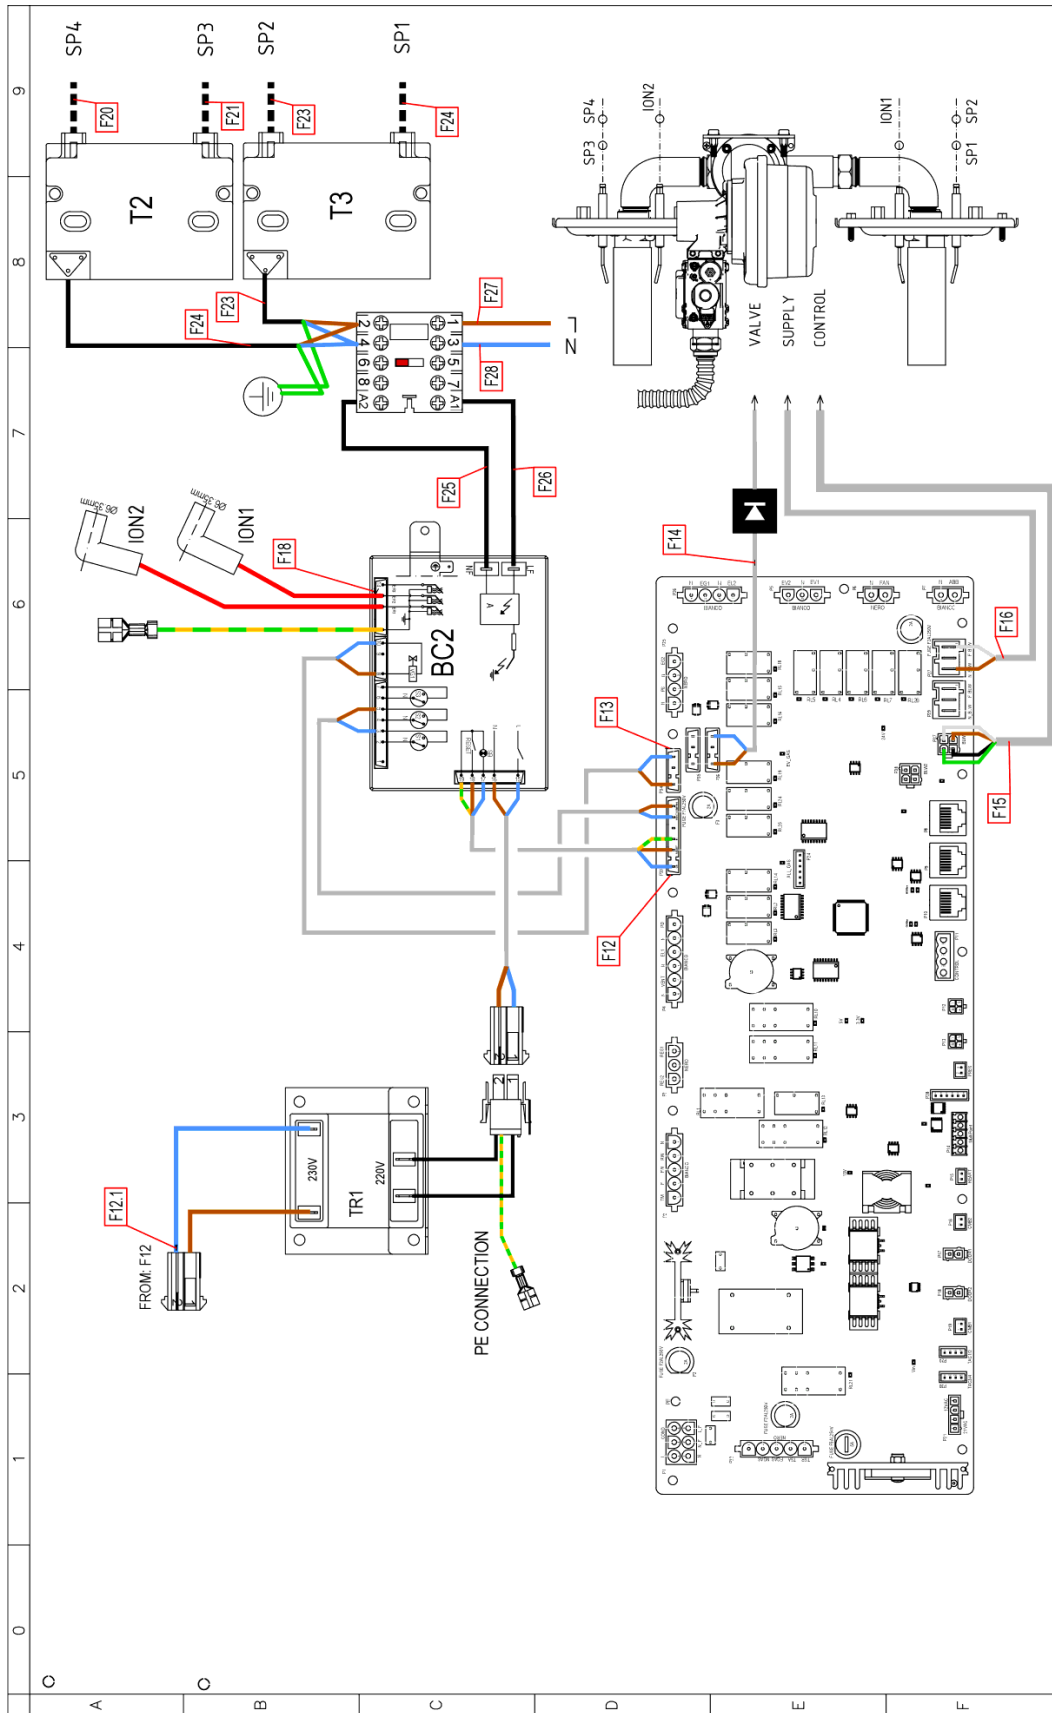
SP4
SP3
SP2
SP1
F20
F21
F23
F24
T2
T3
SP3 SP4
ION2
ION1
SP1 SP2
F24
F23
F27
L
N
F28
VALVE
SUPPLY
CONTROL
F25
F26
Ø6 35mm
ION2
Ø6 35mm
ION1
F18
BC2
F14
F16
F13
F15
F12
230V
220V
TR1
F12.1
FROM: F12
PE CONNECTION
9
8
7
6
5
4
3
2
1
0
A
B
C
D
E
F